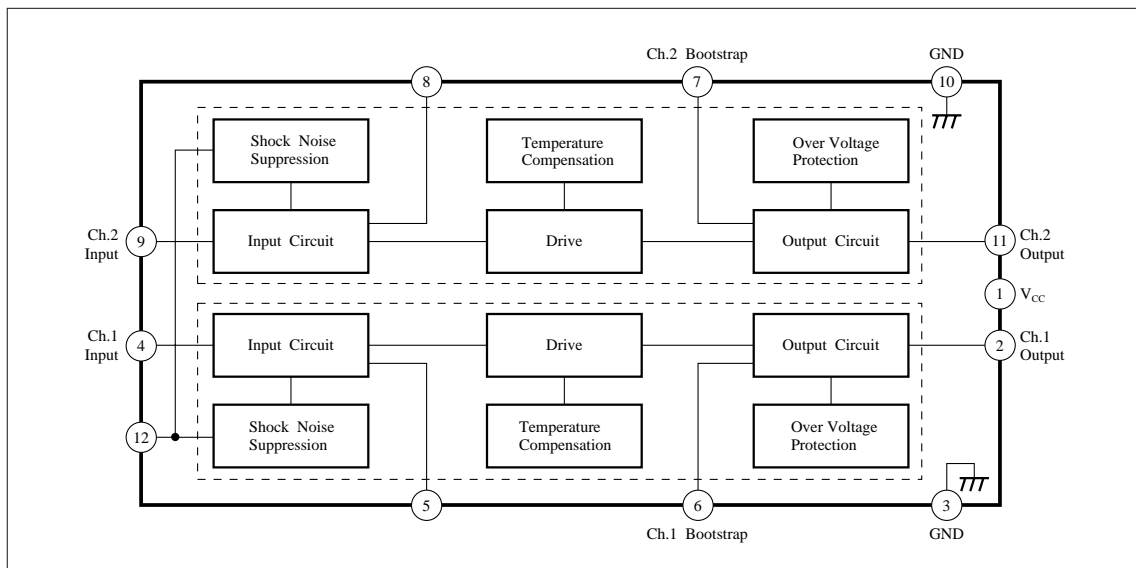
Ch.2 Bootstrap
GND
8
7
10

Shock Noise Suppression

Temperature Compensation

Over Voltage Protection

Ch.2 Input
9
Input Circuit
Drive
Output Circuit
11
Ch.2 Output

1
$V_{CC}$

Ch.1 Input
4
Input Circuit
Drive
Output Circuit
2
Ch.1 Output

12
Shock Noise Suppression

Temperature Compensation

Over Voltage Protection

5
6
3
Ch.1 Bootstrap
GND